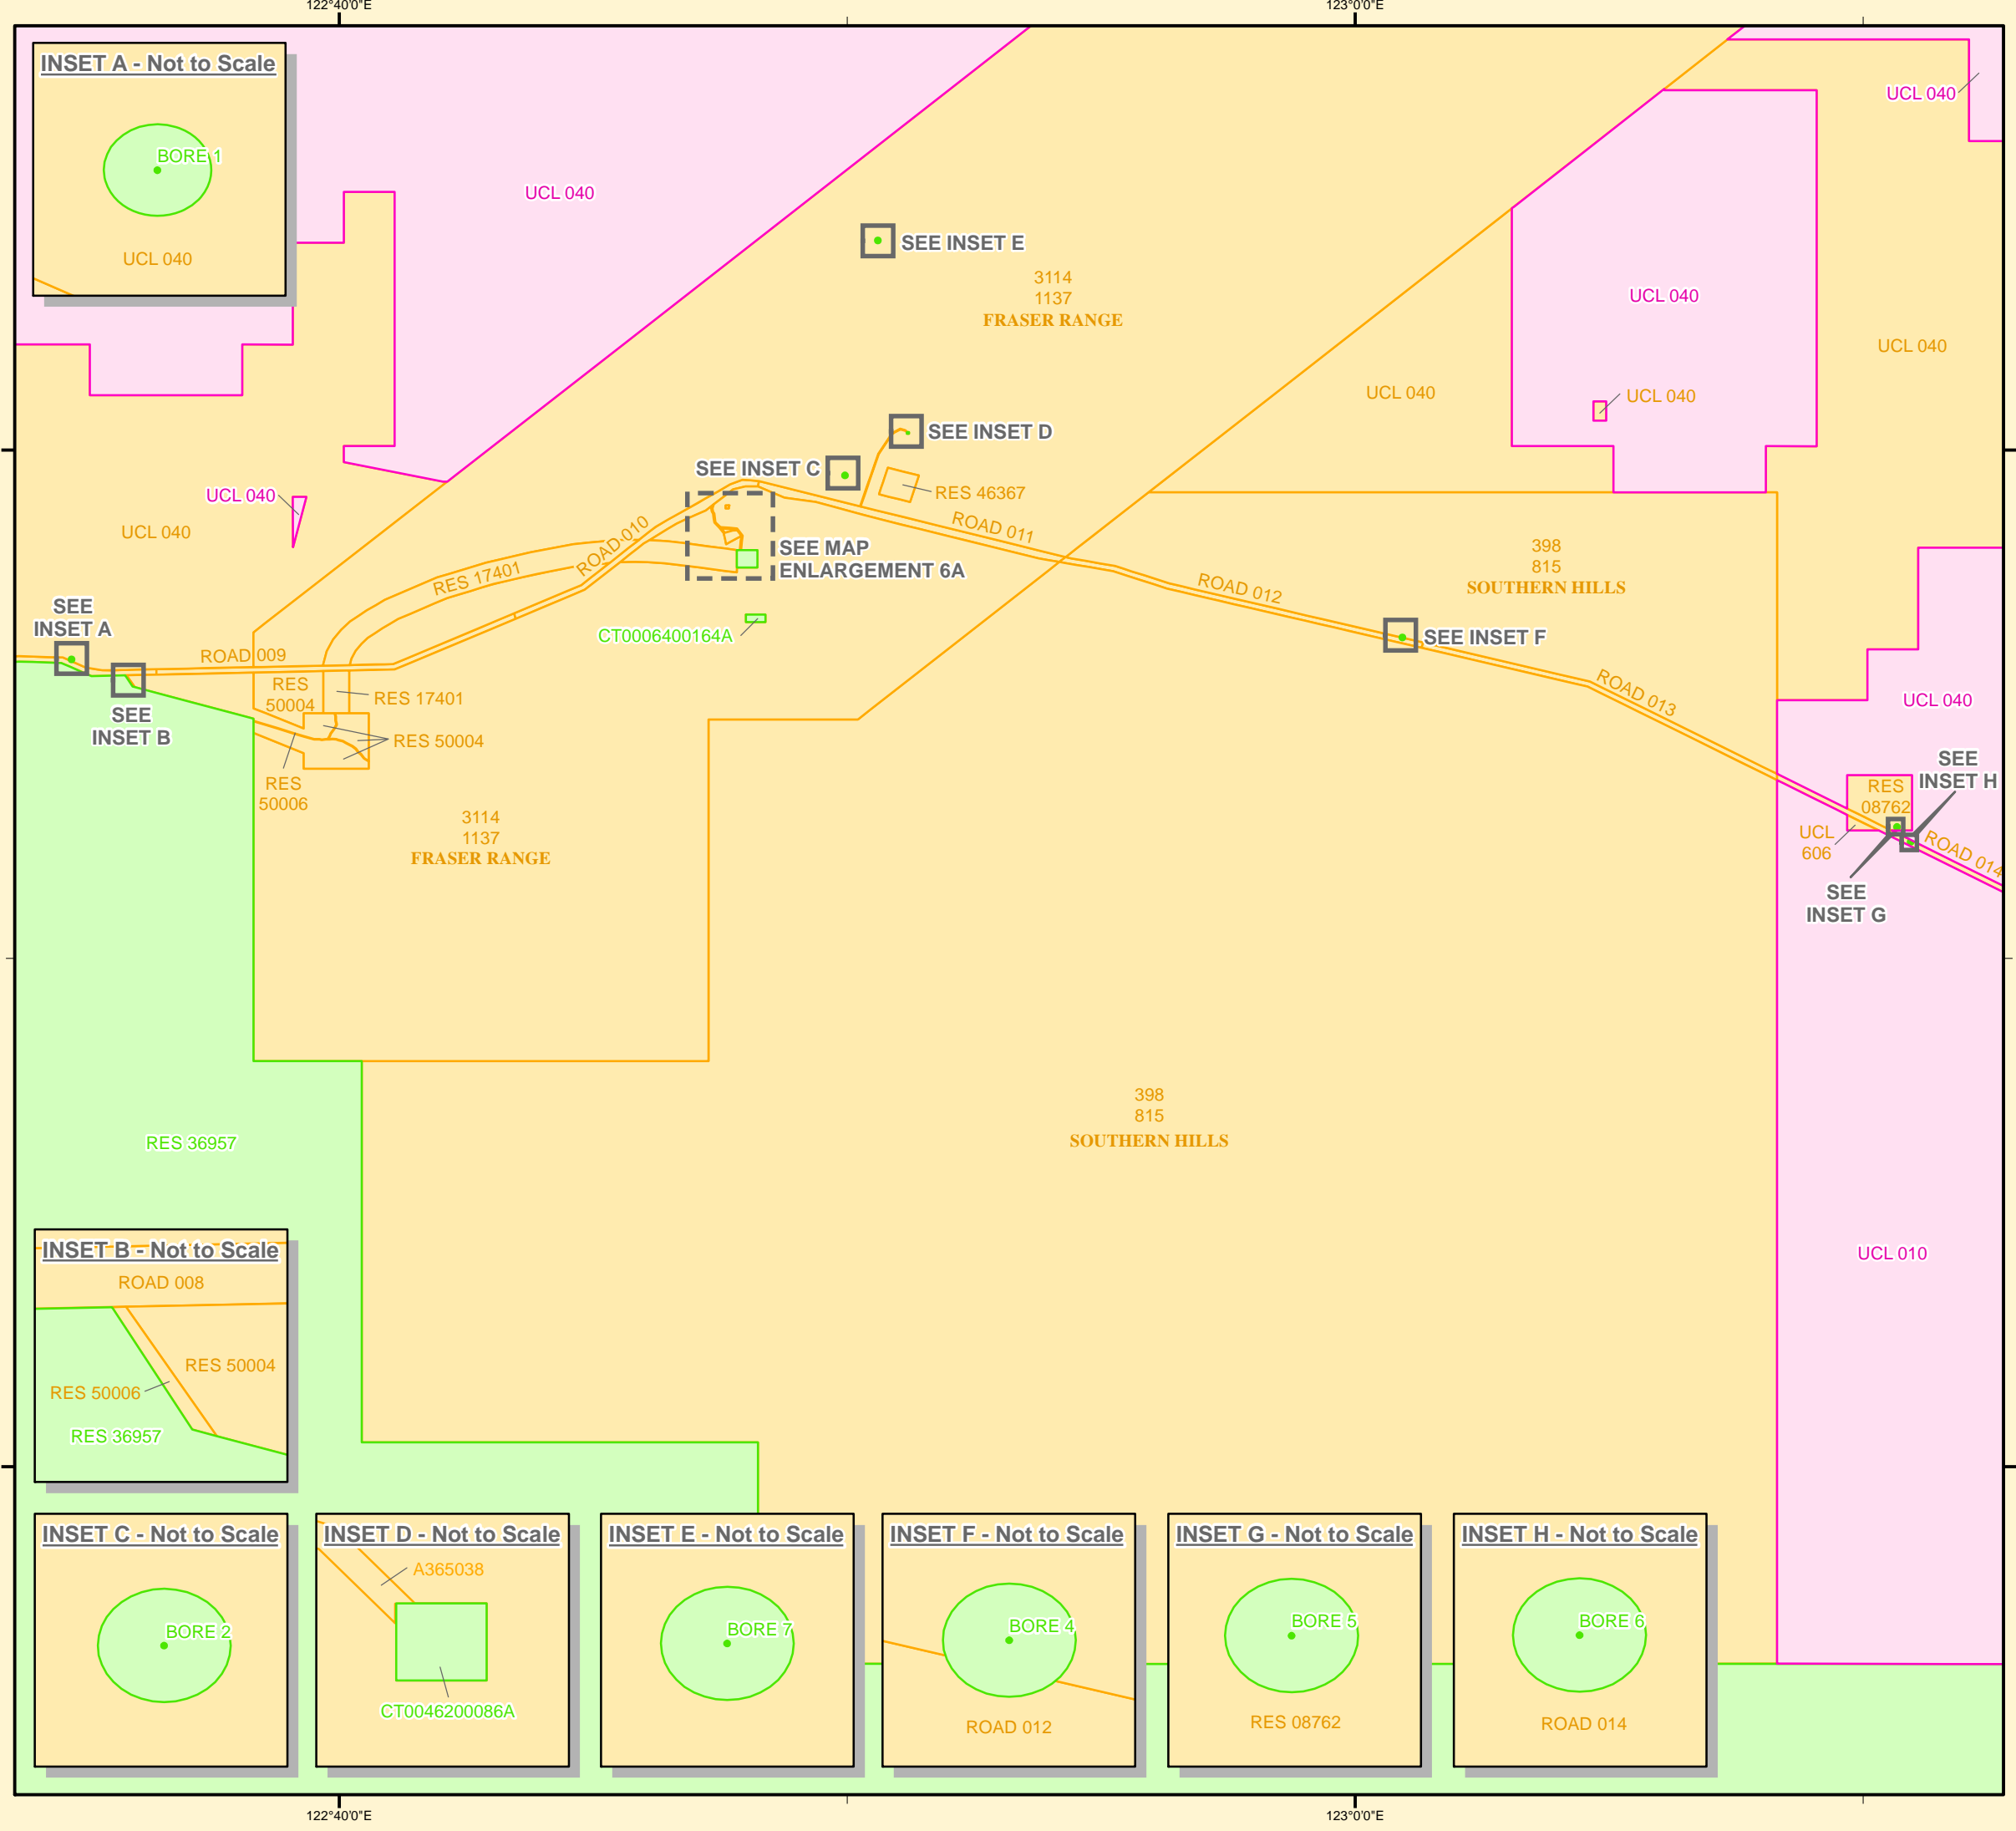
122°40'0"E
123°0'0"E

INSET A - Not to Scale
BORE 1
UCL 040

UCL 040
SEE INSET E
3114
1137
FRASER RANGE
UCL 040
UCL 040
UCL 040
UCL 040
UCL 040
SEE INSET D
SEE INSET C
RES 46367
ROAD 011
UCL 040
UCL 040
ROAD 010
RES 17401
SEE MAP ENLARGEMENT 6A
398
815
SOUTHERN HILLS
ROAD 012
SEE INSET A
ROAD 009
CT0006400164A
SEE INSET F
RES 50004
RES 17401
SEE INSET B
RES 50004
ROAD 013
UCL 040
RES 50006
3114
1137
FRASER RANGE
SEE INSET H
RES 08762
UCL 606
ROAD 014
SEE INSET G
398
815
SOUTHERN HILLS
RES 36957
UCL 010

INSET B - Not to Scale
ROAD 008
RES 50004
RES 50006
RES 36957

INSET C - Not to Scale
BORE 2

INSET D - Not to Scale
A365038
CT0046200086A

INSET E - Not to Scale
BORE 7

INSET F - Not to Scale
BORE 4
ROAD 012

INSET G - Not to Scale
BORE 5
RES 08762

INSET H - Not to Scale
BORE 6
ROAD 014

122°40'0"E
123°0'0"E